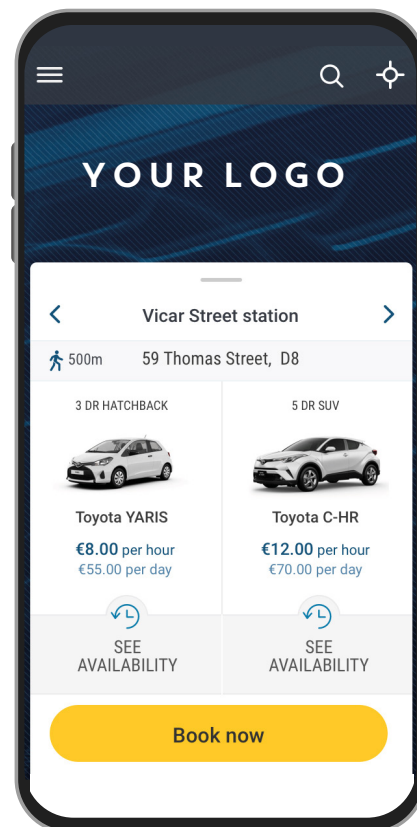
YOUR LOGO

Vicar Street station

500m 59 Thomas Street, D8

| 3 DR HATCHBACK | 5 DR SUV |
|---|---|
| Toyota YARIS | Toyota C-HR |
| €8.00 per hour | €12.00 per hour |
| €55.00 per day | €70.00 per day |
| SEE AVAILABILITY | SEE AVAILABILITY |

Book now